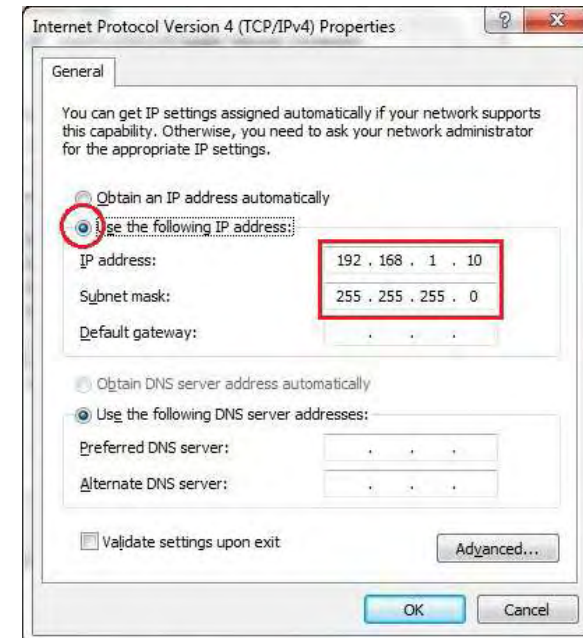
Internet Protocol Version 4 (TCP/IPv4) Properties

?

General

You can get IP settings assigned automatically if your network supports this capability. Otherwise, you need to ask your network administrator for the appropriate IP settings.

Obtain an IP address automatically

Use the following IP address:

IP address: 192 . 168 . 1 . 10

Subnet mask: 255 . 255 . 255 . 0

Default gateway: . . .

Obtain DNS server address automatically

Use the following DNS server addresses:

Preferred DNS server: . . .

Alternate DNS server: . . .

Validate settings upon exit

Advanced...

OK

Cancel